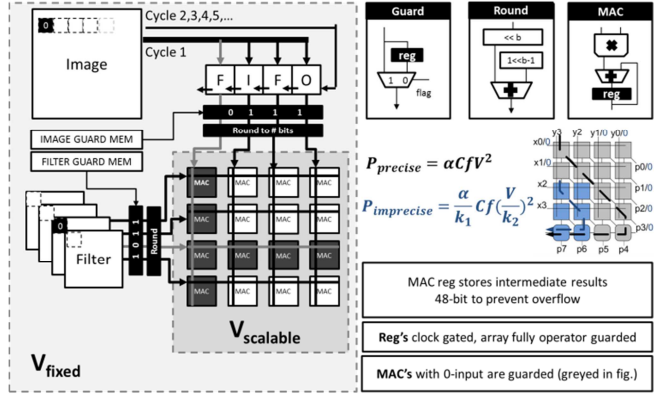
0

Image

Cycle 2,3,4,5,...

Cycle 1

F I F O

0 1 1 1

Round to # bits

IMAGE GUARD MEM

FILTER GUARD MEM

0

1 0 1 1

Round

Filter

MAC MAC MAC MAC
MAC MAC MAC MAC
MAC MAC MAC MAC
MAC MAC MAC MAC

$V_{scalable}$

$V_{fixed}$

Guard

reg

1 0

flag

Round

<< b

1<<b-1

MAC

reg

$P_{precise} = \alpha C f V^2$

$P_{imprecise} = \frac{\alpha}{k_1} C f (\frac{V}{k_2})^2$

x0/0 x1/0 x2 x3 y3 y2 y1/0 y0/0 p0/0 p1/0 p2/0 p3/0 p7 p6 p5 p4

MAC reg stores intermediate results 48-bit to prevent overflow

Reg's clock gated, array fully operator guarded

MAC's with 0-input are guarded (greyed in fig.)